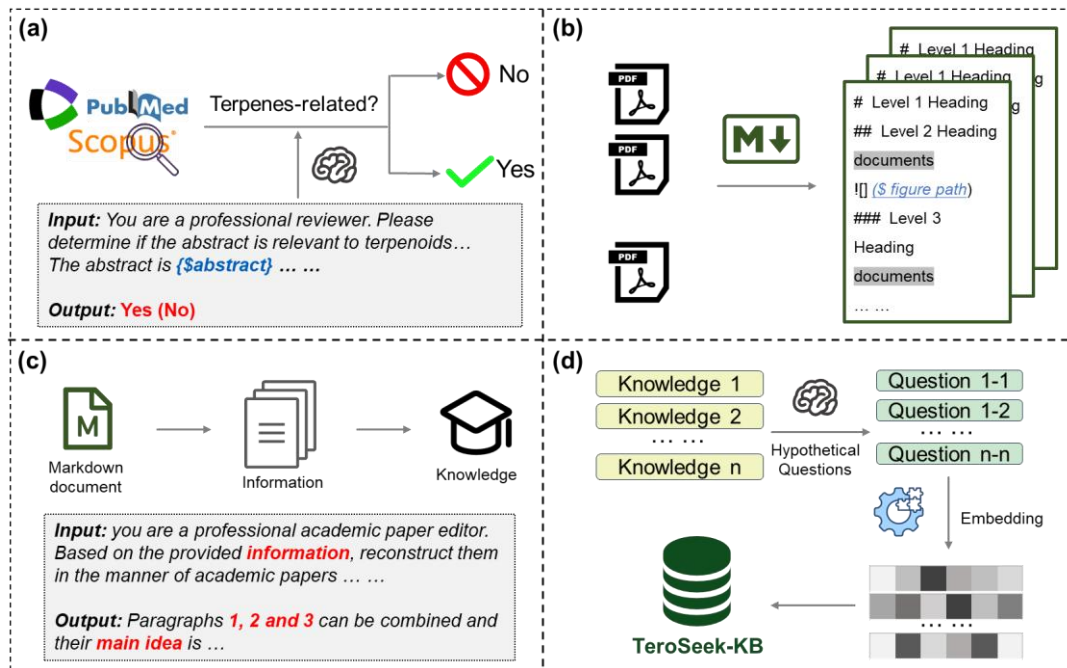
(a)

PubMed

Scopus

Terpenes-related?

No

Yes

**Input:** You are a professional reviewer. Please determine if the abstract is relevant to terpenoids… The abstract is {$abstract} … …

**Output:** Yes (No)

(b)

PDF

PDF

PDF

M↓

# Level 1 Heading

# Level 1 Heading

# Level 1 Heading

## Level 2 Heading

documents

![] ($ figure path)

### Level 3 Heading

documents

… …

(c)

M

Markdown document

Information

Knowledge

**Input:** you are a professional academic paper editor. Based on the provided information, reconstruct them in the manner of academic papers … …

**Output:** Paragraphs 1, 2 and 3 can be combined and their main idea is …

(d)

Knowledge 1

Knowledge 2

… …

Knowledge n

Hypothetical Questions

Question 1-1

Question 1-2

… …

Question n-n

Embedding

… …

TeroSeek-KB